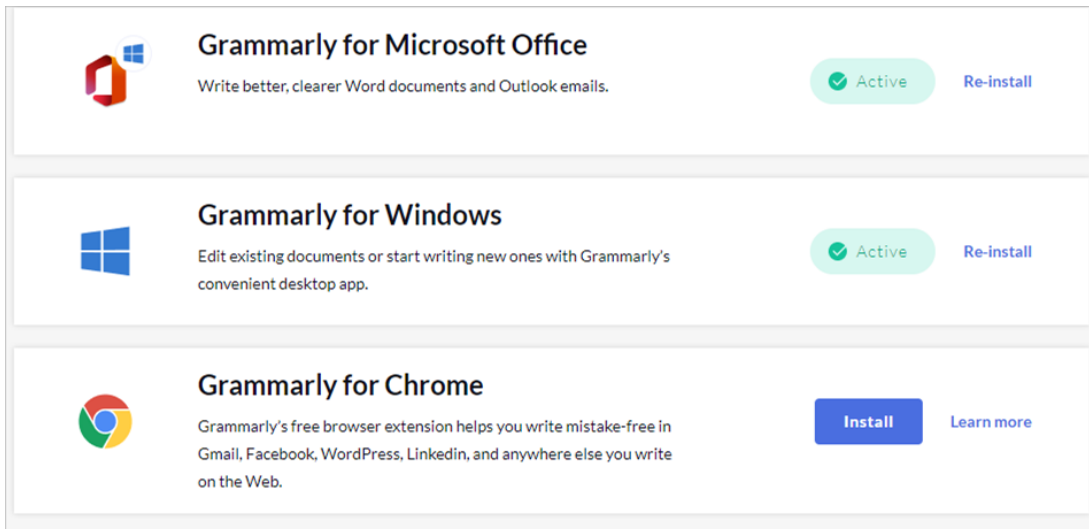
Grammarly for Microsoft Office

Write better, clearer Word documents and Outlook emails.

Active

Re-install

Grammarly for Windows

Edit existing documents or start writing new ones with Grammarly's convenient desktop app.

Active

Re-install

Grammarly for Chrome

Grammarly's free browser extension helps you write mistake-free in Gmail, Facebook, WordPress, Linkedin, and anywhere else you write on the Web.

Install

Learn more